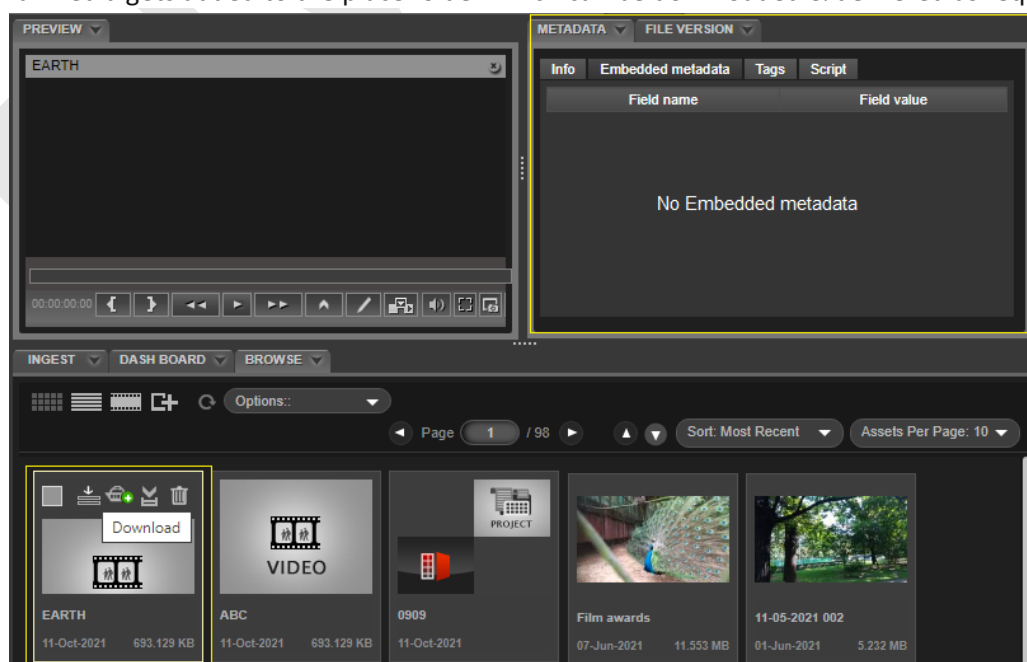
PREVIEW

EARTH

00:00:00:00

METADATA FILE VERSION

Info Embedded metadata Tags Script

| Field name | Field value |
|---|---|

No Embedded metadata

INGEST DASH BOARD BROWSE

Options::

Page 1 / 98

Sort: Most Recent

Assets Per Page: 10

Download

EARTH
11-Oct-2021 693.129 KB

VIDEO

ABC
11-Oct-2021 693.129 KB

PROJECT

0909
11-Oct-2021

Film awards
07-Jun-2021 11.553 MB

11-05-2021 002
01-Jun-2021 5.232 MB